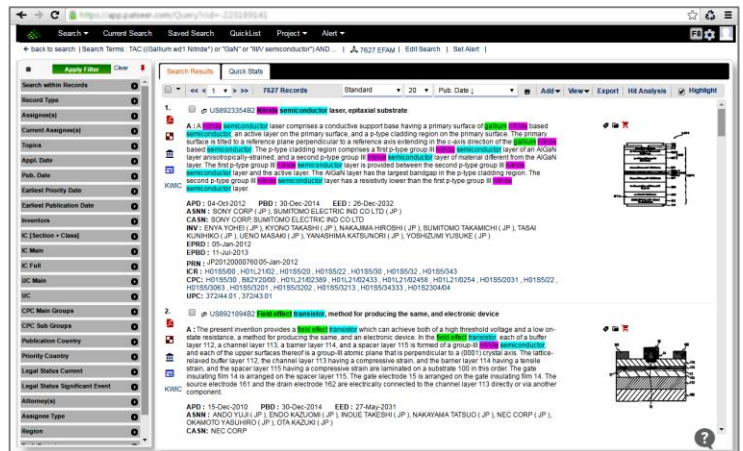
https://app.patseer.com/Query?id=223189141

Search ▾ Current Search Saved Search QuickList Project ▾ Alert ▾

« back to search | Search Terms : TAC ((Gallium wd1 Nitride* or "GaN" or "III/V semiconductor") AND ... | 7627 EFAM | Edit Search | Set Alert |

Apply Filter Clear

Search within Records
Record Type
Assignee(s)
Current Assignee(s)
Topics
Appl. Date
Pub. Date
Earliest Priority Date
Earliest Publication Date
Inventors
IC [Section + Class]
IC Main
IC Full
UC Main
UC
CPC Main Groups
CPC Sub Groups
Publication Country
Priority Country
Legal Status Current
Legal Status Significant Event
Attorney(s)
Assignee Type
Region

Search Results Quick Stats

<< < 1 > >> 7627 Records Standard 20 Pub. Date Add View Export Hit Analysis Highlight

1. US8923354B2 Nitride semiconductor laser, epitaxial substrate

A : A nitride semiconductor laser comprises a conductive support base having a primary surface of gallium nitride based semiconductor, an active layer on the primary surface, and a p-type cladding region on the primary surface. The primary surface is tilted to a reference plane perpendicular to a reference axis extending in the c-axis direction of the gallium nitride based semiconductor. The p-type cladding region comprises a first p-type group III nitride semiconductor layer of an AlGaN layer anisotropically-strained, and a second p-type group III nitride semiconductor layer of material different from the AlGaN layer. The first p-type group III nitride semiconductor layer is provided between the second p-type group III nitride semiconductor layer and the active layer. The AlGaN layer has the largest bandgap in the p-type cladding region. The second p-type group III nitride semiconductor layer has a resistivity lower than the first p-type group III nitride semiconductor layer.

APD : 04-Oct-2012 PBD : 30-Dec-2014 EED : 26-Dec-2032
ASNN : SONY CORP ( JP ), SUMITOMO ELECTRIC IND CO LTD ( JP )
CASN: SONY CORP,SUMITOMO ELECTRIC IND CO LTD
INV : ENYA YOHEI ( JP ), KYONO TAKASHI ( JP ), NAKAJIMA HIROSHI ( JP ), SUMITOMO TAKAMICHI ( JP ), TASAI KUNIHIKO ( JP ), UENO MASAKI ( JP ), YANASHIMA KATSUNORI ( JP ), YOSHIZUMI YUSUKE ( JP )
EPRD : 05-Jan-2012
EPBD : 11-Jul-2013
PRN : JP2012000076005-Jan-2012
ICR : H01S5/00 , H01L21/02 , H01S5/20 , H01S5/22 , H01S5/30 , H01S5/32 , H01S5/343
CPC: H01S5/30 , B82Y20/00 , H01L21/02389 , H01L21/02433 , H01L21/02458 , H01L21/0254 , H01S5/2031 , H01S5/22 , H01S5/3063 , H01S5/3201 , H01S5/3202 , H01S5/3213 , H01S5/34333 , H01S2304/04
UPC: 372/44.01 , 372/43.01

2. US8921894B2 Field effect transistor, method for producing the same, and electronic device

A : The present invention provides a field effect transistor which can achieve both of a high threshold voltage and a low on-state resistance, a method for producing the same, and an electronic device. In the field effect transistor, each of a buffer layer 112, a channel layer 113, a barrier layer 114, and a spacer layer 115 is formed of a group-III nitride semiconductor and each of the upper surfaces thereof is a group-III atomic plane that is perpendicular to a (0001) crystal axis. The lattice-relaxed buffer layer 112, the channel layer 113 having a compressive strain, and the barrier layer 114 having a tensile strain, and the spacer layer 115 having a compressive strain are laminated on a substrate 100 in this order. The gate insulating film 14 is arranged on the spacer layer 115. The gate electrode 15 is arranged on the gate insulating film 14. The source electrode 161 and the drain electrode 162 are electrically connected to the channel layer 113 directly or via another component.

APD : 15-Dec-2010 PBD : 30-Dec-2014 EED : 27-May-2031
ASNN : ANDO YUJI ( JP ), ENDO KAZUOMI ( JP ), INOUE TAKESHI ( JP ), NAKAYAMA TATSUO ( JP ), NEC CORP ( JP ), OKAMOTO YASUHIRO ( JP ), OTA KAZUKI ( JP )
CASN: NEC CORP

KWIC KWIC